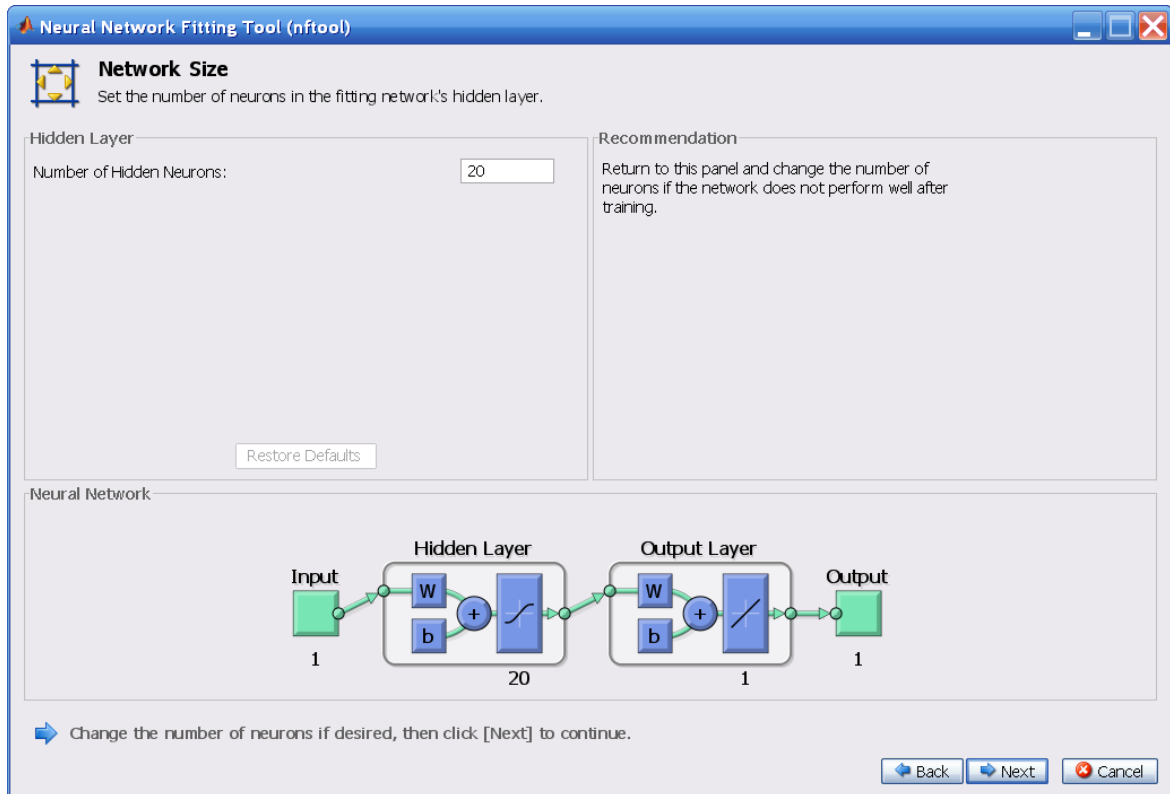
Neural Network Fitting Tool (nftool)

Network Size
Set the number of neurons in the fitting network's hidden layer.

Hidden Layer
Number of Hidden Neurons: 20

Restore Defaults

Recommendation
Return to this panel and change the number of neurons if the network does not perform well after training.

Neural Network

Hidden Layer
Output Layer
Input
W
b
+
W
b
+
Output
1
20
1
1

Change the number of neurons if desired, then click [Next] to continue.

Back
Next
Cancel